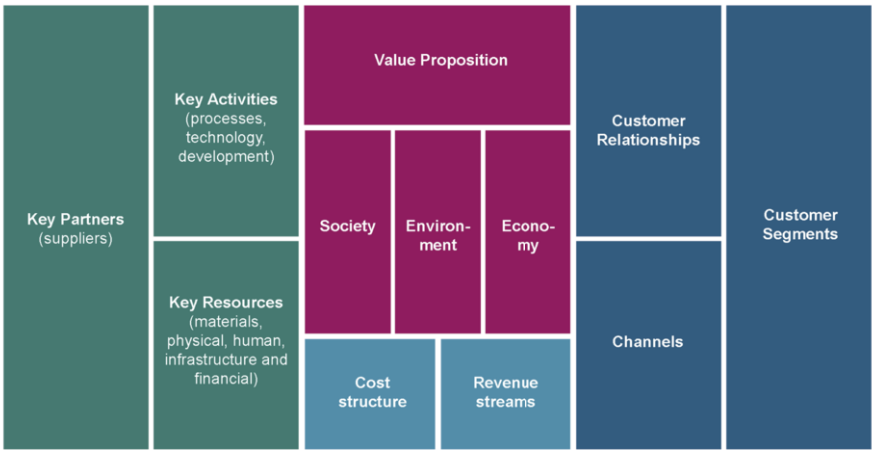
Key Partners
(suppliers)

Key Activities
(processes, technology, development)

Key Resources
(materials, physical, human, infrastructure and financial)

Value Proposition

Society

Environment

Economy

Cost structure

Revenue streams

Customer Relationships

Channels

Customer Segments